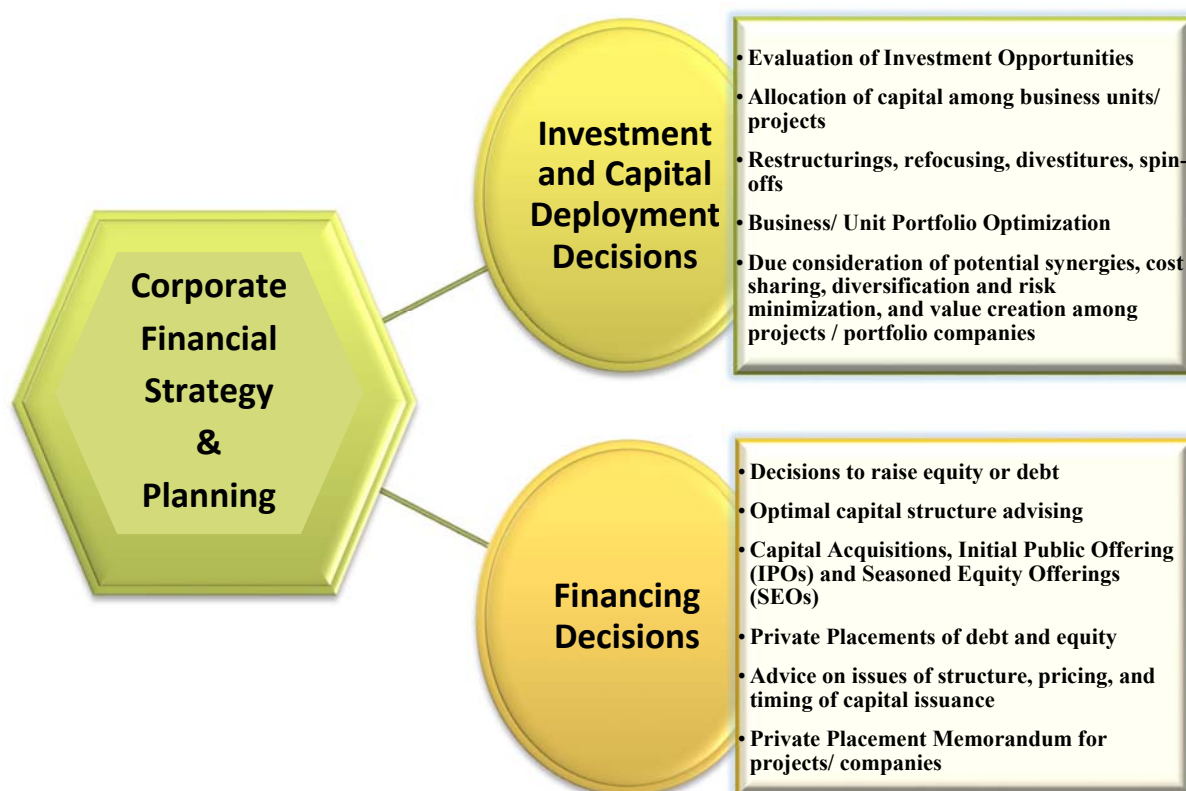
Corporate Financial Strategy & Planning

Investment and Capital Deployment Decisions

• Evaluation of Investment Opportunities
• Allocation of capital among business units/ projects
• Restructurings, refocusing, divestitures, spin-offs
• Business/ Unit Portfolio Optimization
• Due consideration of potential synergies, cost sharing, diversification and risk minimization, and value creation among projects / portfolio companies

Financing Decisions

• Decisions to raise equity or debt
• Optimal capital structure advising
• Capital Acquisitions, Initial Public Offering (IPOs) and Seasoned Equity Offerings (SEOs)
• Private Placements of debt and equity
• Advice on issues of structure, pricing, and timing of capital issuance
• Private Placement Memorandum for projects/ companies